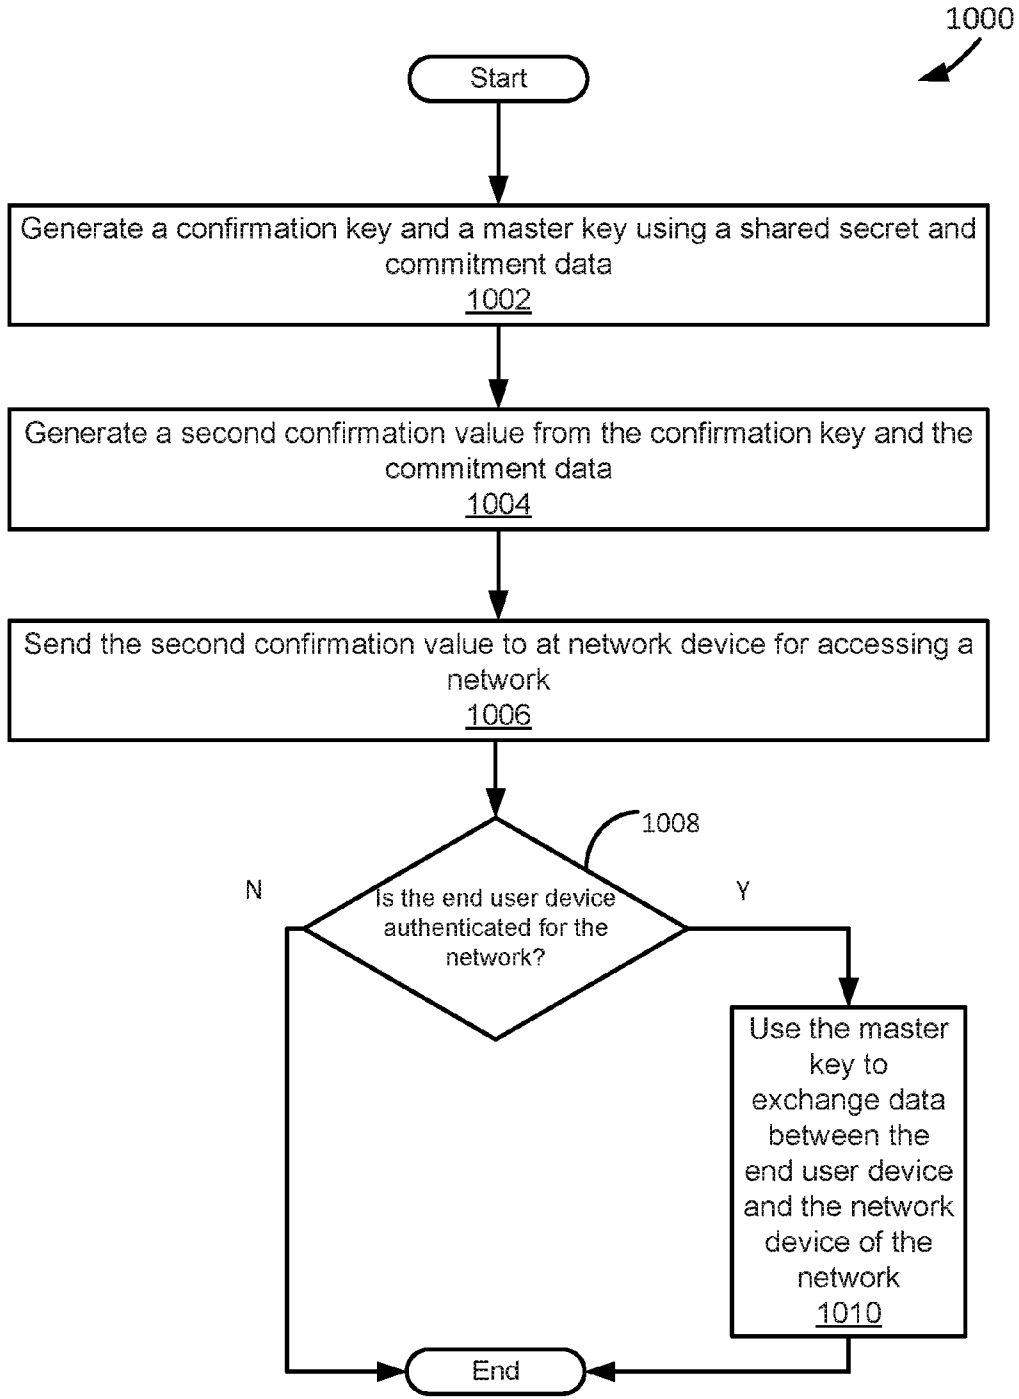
1000

Start

Generate a confirmation key and a master key using a shared secret and commitment data
1002

Generate a second confirmation value from the confirmation key and the commitment data
1004

Send the second confirmation value to at network device for accessing a network
1006

1008

N

Is the end user device authenticated for the network?

Y

Use the master key to exchange data between the end user device and the network device of the network
1010

End